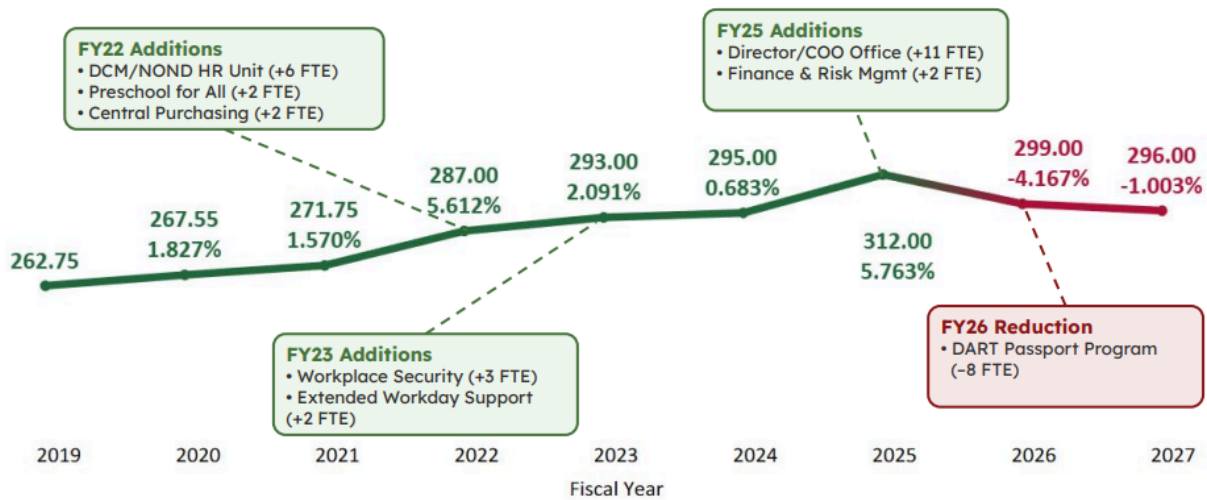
FY22 Additions
• DCM/NOND HR Unit (+6 FTE)
• Preschool for All (+2 FTE)
• Central Purchasing (+2 FTE)

FY25 Additions
• Director/COO Office (+11 FTE)
• Finance & Risk Mgmt (+2 FTE)

262.75

267.55
1.827%

271.75
1.570%

287.00
5.612%

293.00
2.091%

295.00
0.683%

312.00
5.763%

299.00
-4.167%

296.00
-1.003%

FY23 Additions
• Workplace Security (+3 FTE)
• Extended Workday Support (+2 FTE)

FY26 Reduction
• DART Passport Program (–8 FTE)

2019 2020 2021 2022 2023 2024 2025 2026 2027

Fiscal Year